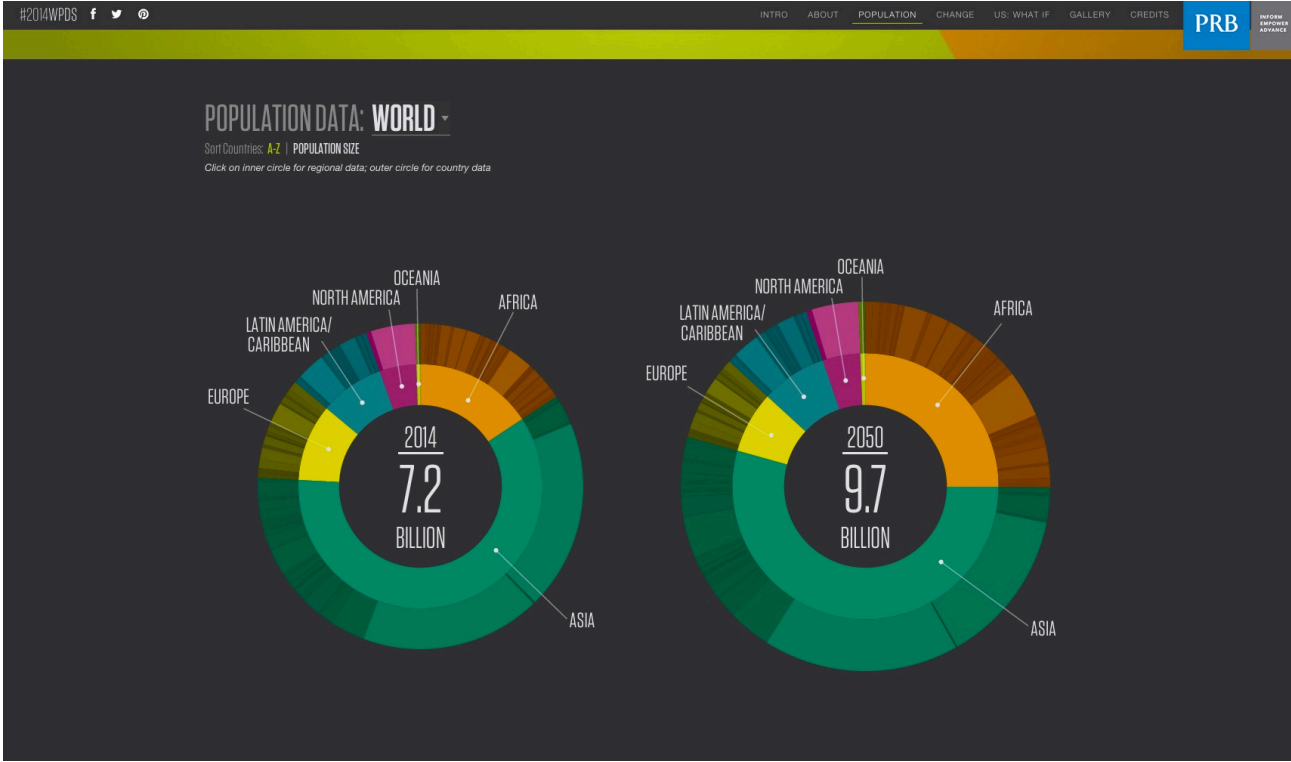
#2014WPDS

INTRO ABOUT POPULATION CHANGE US: WHAT IF GALLERY CREDITS

PRB INFORM EMPOWER ADVANCE

POPULATION DATA: WORLD

Sort Countries: A-Z | POPULATION SIZE

Click on inner circle for regional data; outer circle for country data

OCEANIA
NORTH AMERICA
AFRICA
LATIN AMERICA/ CARIBBEAN
EUROPE
2014
7.2
BILLION
ASIA

OCEANIA
NORTH AMERICA
AFRICA
LATIN AMERICA/ CARIBBEAN
EUROPE
2050
9.7
BILLION
ASIA